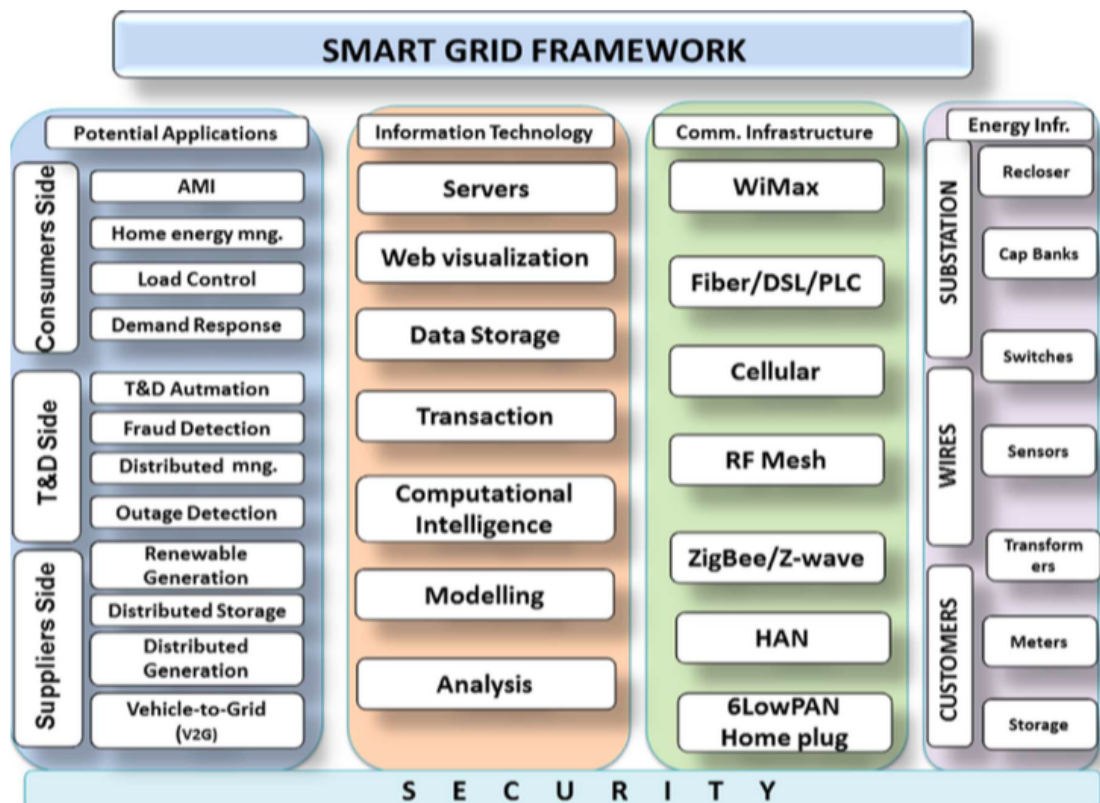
SMART GRID FRAMEWORK

Potential Applications

Consumers Side

AMI

Home energy mng.

Load Control

Demand Response

T&D Side

T&D Autmation

Fraud Detection

Distributed mng.

Outage Detection

Suppliers Side

Renewable Generation

Distributed Storage

Distributed Generation

Vehicle-to-Grid (V2G)

Information Technology

Servers

Web visualization

Data Storage

Transaction

Computational Intelligence

Modelling

Analysis

Comm. Infrastructure

WiMax

Fiber/DSL/PLC

Cellular

RF Mesh

ZigBee/Z-wave

HAN

6LowPAN Home plug

Energy Infr.

SUBSTATION

WIRES

CUSTOMERS

Recloser

Cap Banks

Switches

Sensors

Transformers

Meters

Storage

S E C U R I T Y